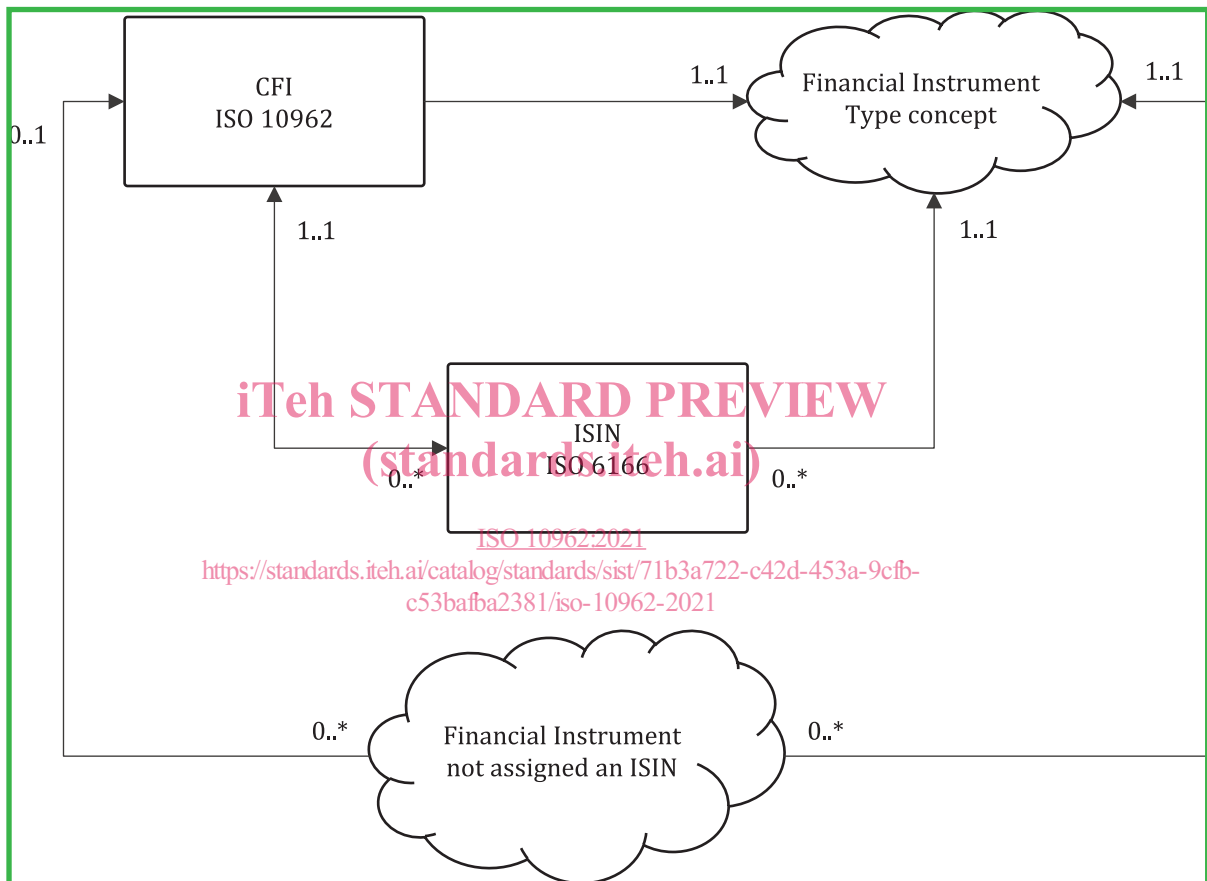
CFI
ISO 10962

1..1

Financial Instrument
Type concept

1..1

0..1

1..1

1..1

iTeh STANDARD PREVIEW
(standards.iteh.ai)

ISIN
ISO 6166

0..*

0..*

ISO 10962:2021
https://standards.iteh.ai/catalog/standards/sist/71b3a722-c42d-453a-9cfb-c53bafba2381/iso-10962-2021

0..*

Financial Instrument
not assigned an ISIN

0..*